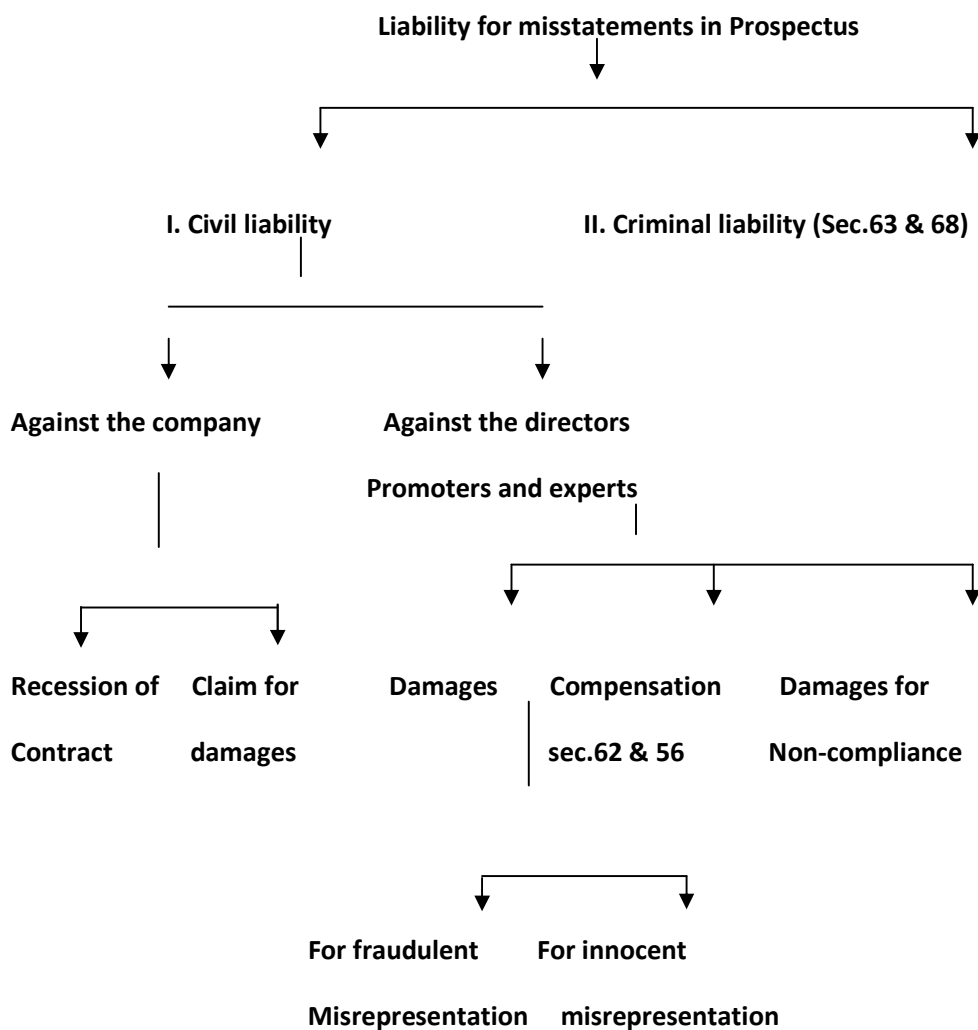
Liability for misstatements in Prospectus

I. Civil liability

II. Criminal liability (Sec.63 & 68)

Against the company

Against the directors

Promoters and experts

Recession of Contract

Claim for damages

Damages

Compensation sec.62 & 56

Damages for Non-compliance

For fraudulent Misrepresentation

For innocent misrepresentation